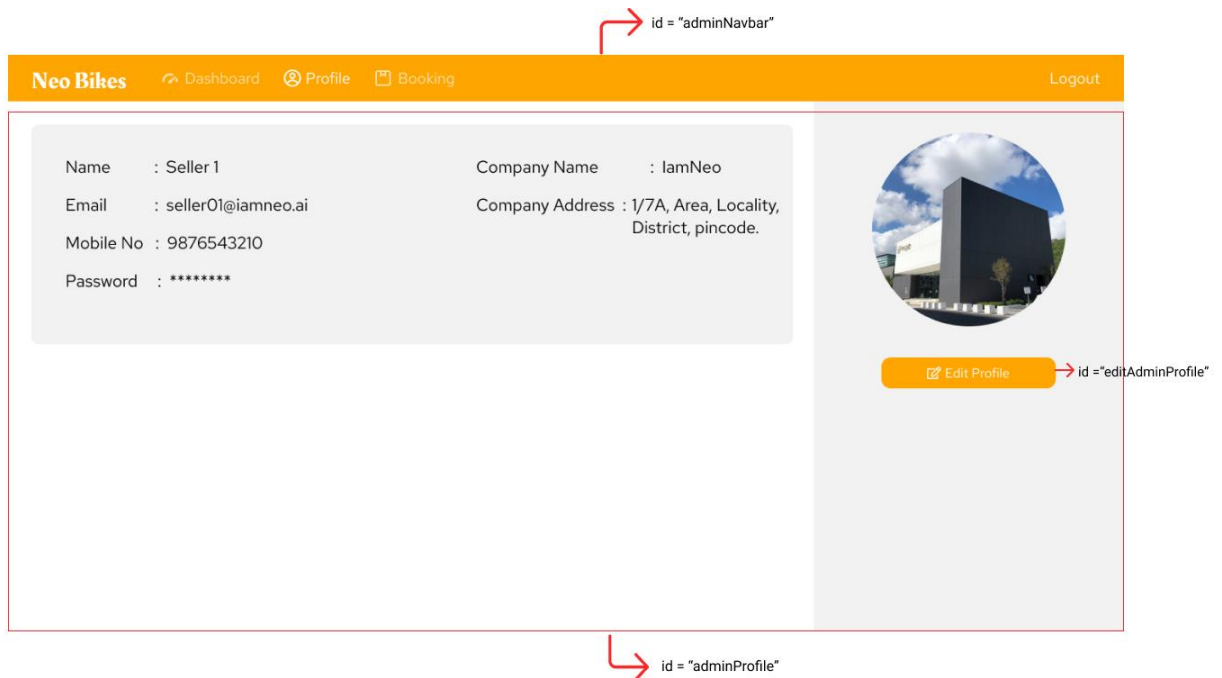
id = "adminNavbar"

Neo Bikes Dashboard Profile Booking Logout

Name : Seller 1
Email : seller01@iamneo.ai
Mobile No : 9876543210
Password : ********

Company Name : IamNeo
Company Address : 1/7A, Area, Locality, District, pincode.

Edit Profile
id ="editAdminProfile"

id = "adminProfile"